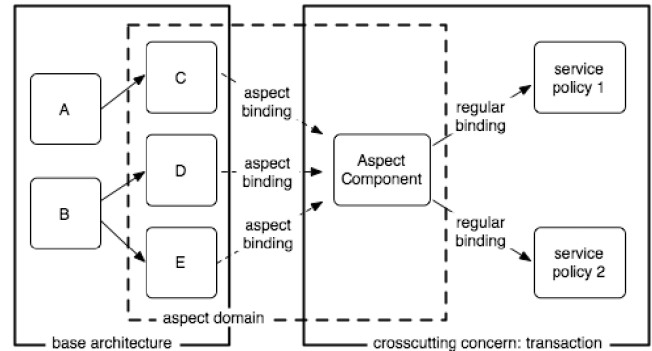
A

B

C

D

E

aspect binding

aspect binding

aspect binding

Aspect Component

regular binding

regular binding

service policy 1

service policy 2

aspect domain

base architecture

crosscutting concern: transaction